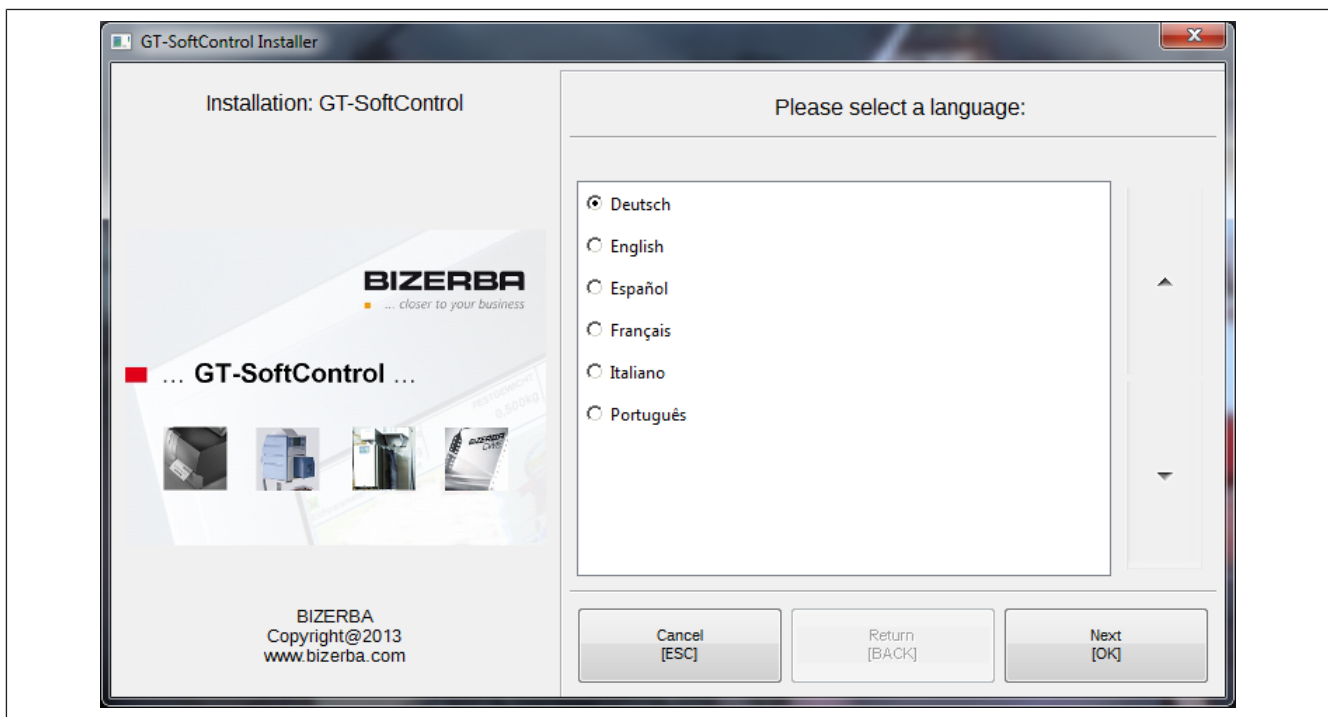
GT-SoftControl Installer

Installation: GT-SoftControl

BIZERBA
... closer to your business

... GT-SoftControl ...

BIZERBA
Copyright@2013
www.bizerba.com

Please select a language:

Deutsch
English
Español
Français
Italiano
Português

Cancel
[ESC]

Return
[BACK]

Next
[OK]